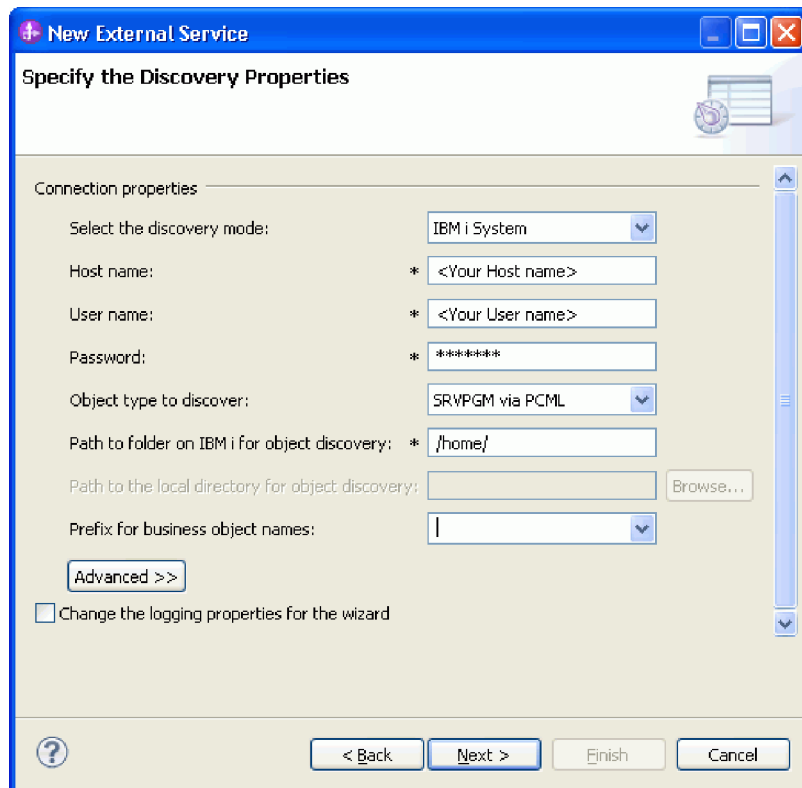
New External Service

Specify the Discovery Properties

Connection properties

Select the discovery mode: IBM i System

Host name: * <Your Host name>

User name: * <Your User name>

Password: * ********

Object type to discover: SRVPGM via PCML

Path to folder on IBM i for object discovery: * /home/

Path to the local directory for object discovery: Browse...

Prefix for business object names:

Advanced >>

Change the logging properties for the wizard

?

< Back Next > Finish Cancel